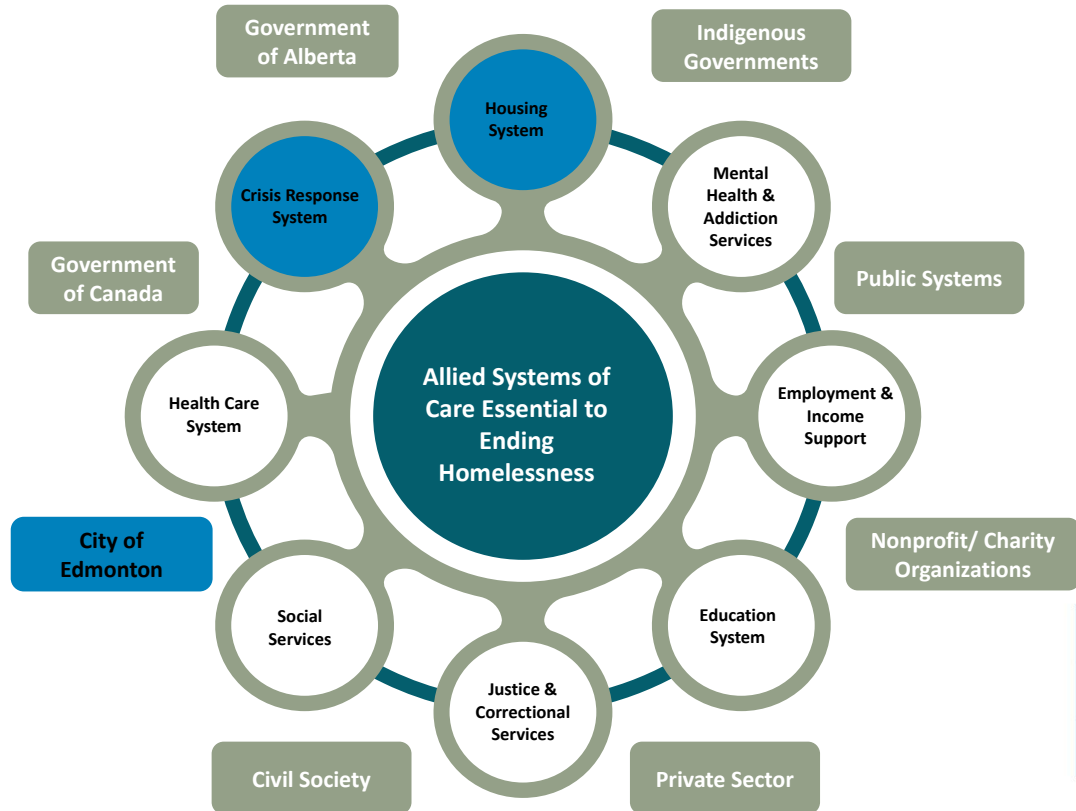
Government of Alberta

Indigenous Governments

Housing System

Crisis Response System

Mental Health & Addiction Services

Government of Canada

Public Systems

Allied Systems of Care Essential to Ending Homelessness

Health Care System

Employment & Income Support

City of Edmonton

Nonprofit/ Charity Organizations

Social Services

Education System

Justice & Correctional Services

Civil Society

Private Sector